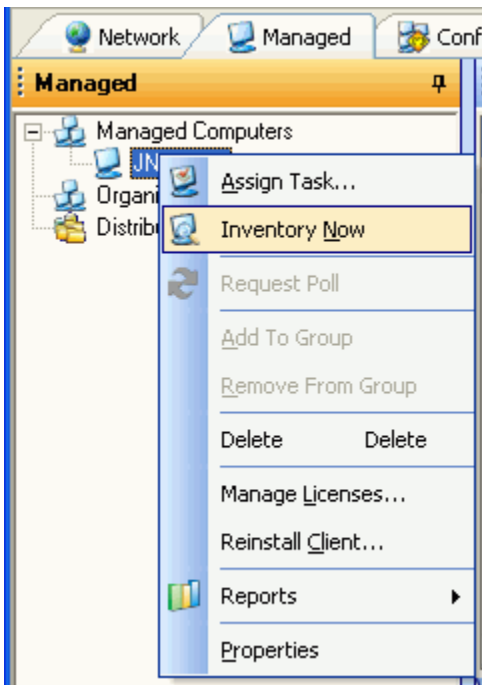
Network
Managed
Conf

Managed

Managed Computers
JN
Organi
Distribu

Assign Task...
Inventory Now
Request Poll
Add To Group
Remove From Group
Delete Delete
Manage Licenses...
Reinstall Client...
Reports
Properties